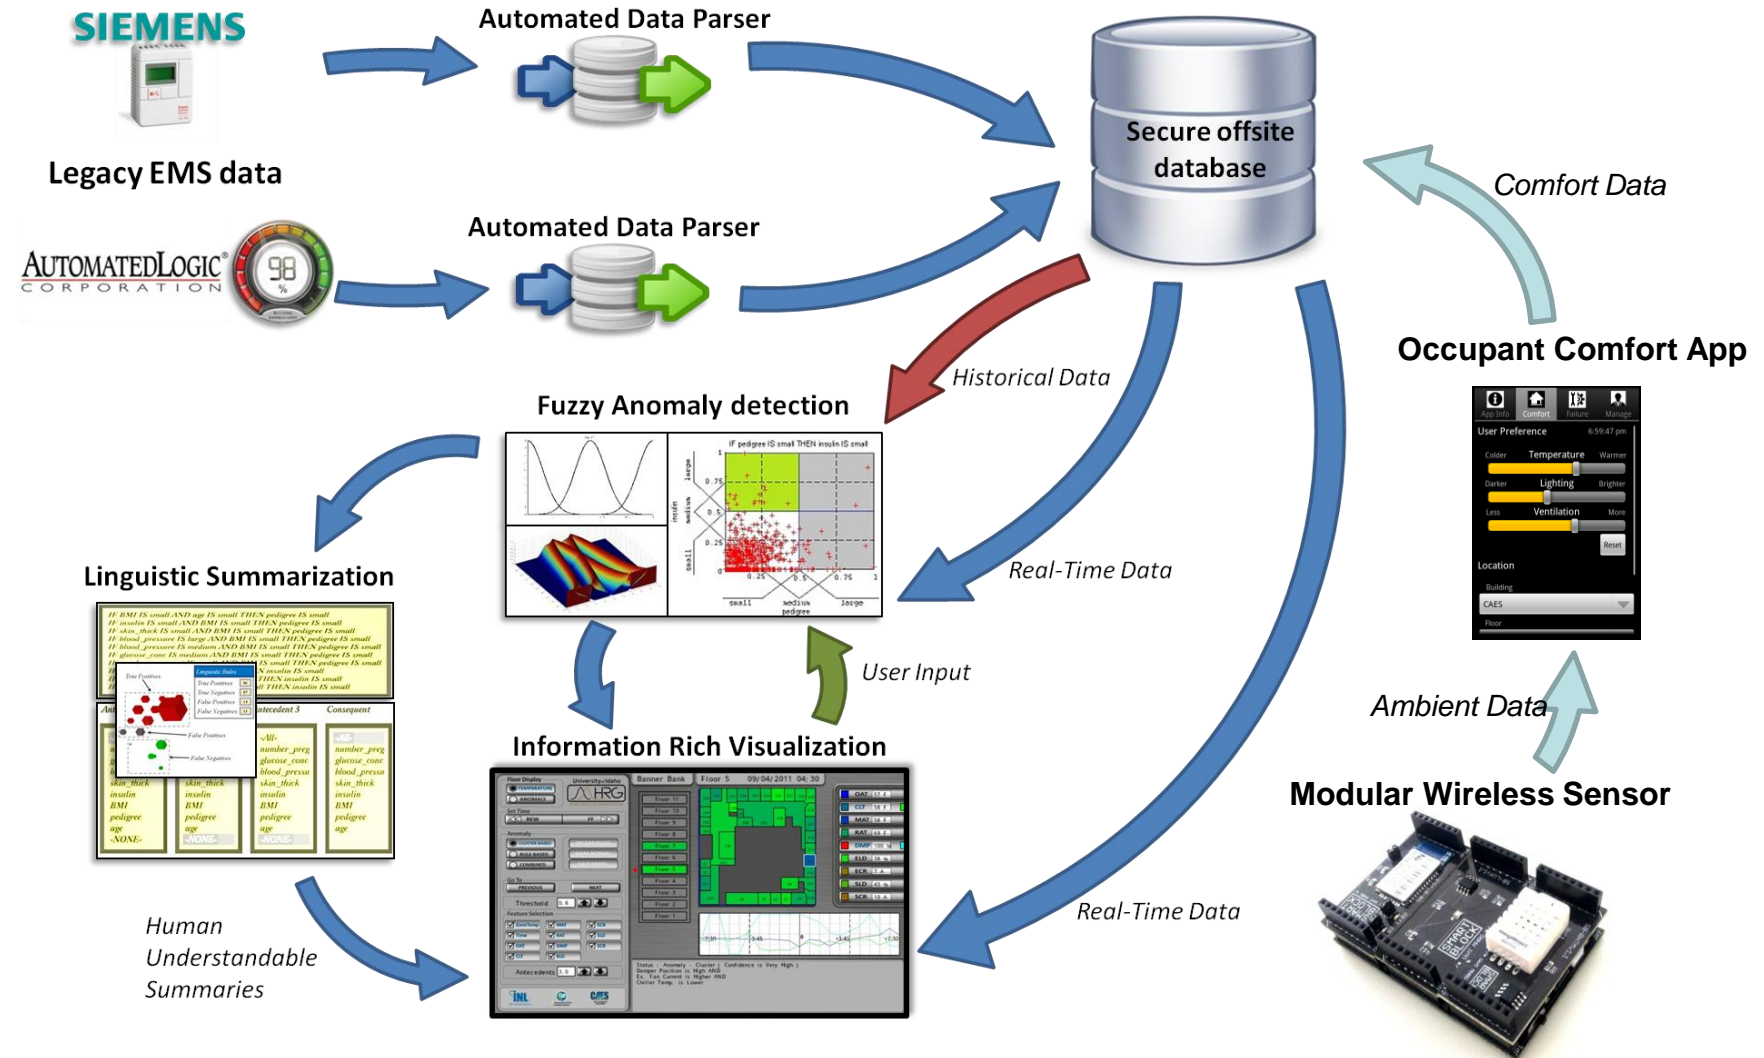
SIEMENS

Legacy EMS data

Automated Data Parser

AUTOMATEDLOGIC CORPORATION

98 %

Automated Data Parser

Secure offsite database

Comfort Data

Occupant Comfort App

App Info Comfort Failure Manage

User Preference 6:59:47 pm

Colder Temperature Warmer

Darker Lighting Brighter

Less Ventilation More

Reset

Location

Building

CAES

Floor

Historical Data

Fuzzy Anomaly detection

IF pedigree IS small THEN insulin IS small

Real-Time Data

User Input

Ambient Data

Modular Wireless Sensor

Linguistic Summarization

Information Rich Visualization

Real-Time Data

Human Understandable Summaries